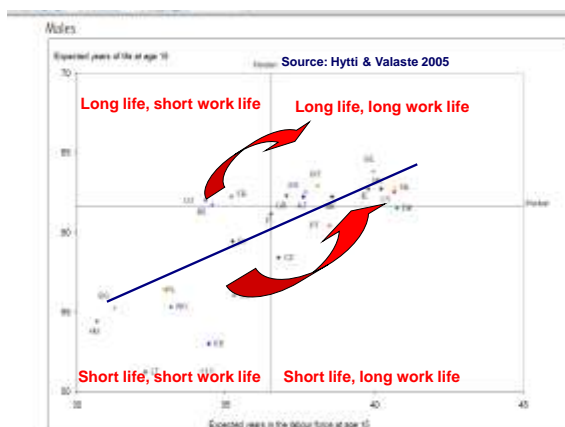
Males

Expected years of life at age 15

Median

Source: Hytti & Valaste 2005

70

Long life, short work life

Long life, long work life

65

60

55

50

Short life, short work life

Short life, long work life

30

35

40

45

Median

Expected years in the labour force at age 15